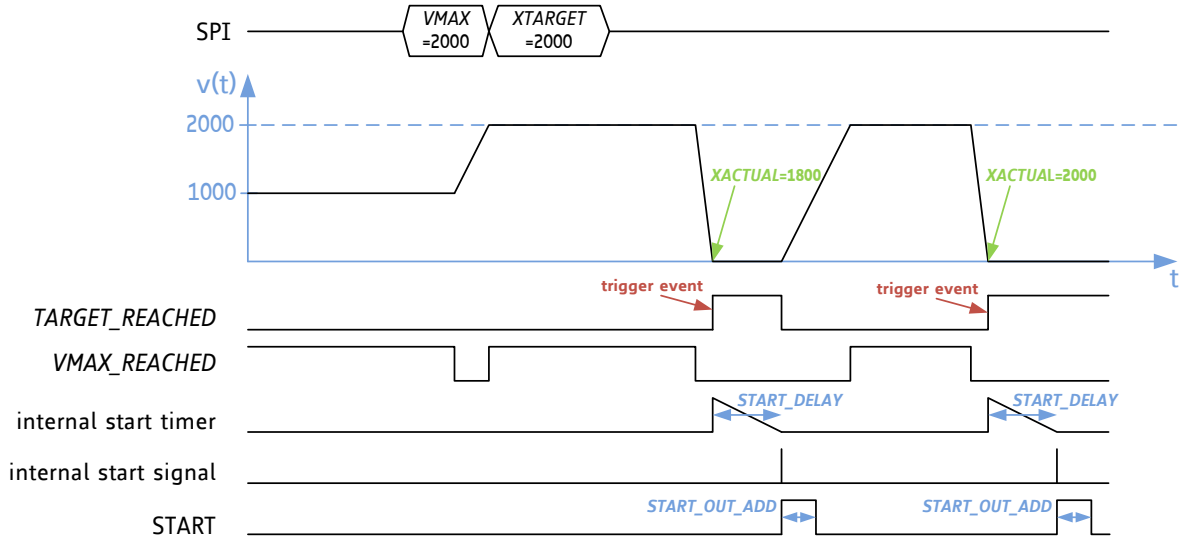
SPI

VMAX =2000

XTARGET =2000

v(t)

2000

1000

XACTUAL=1800

XACTUAL=2000

t

trigger event

trigger event

TARGET_REACHED

VMAX_REACHED

internal start timer

START_DELAY

START_DELAY

internal start signal

START_OUT_ADD

START_OUT_ADD

START